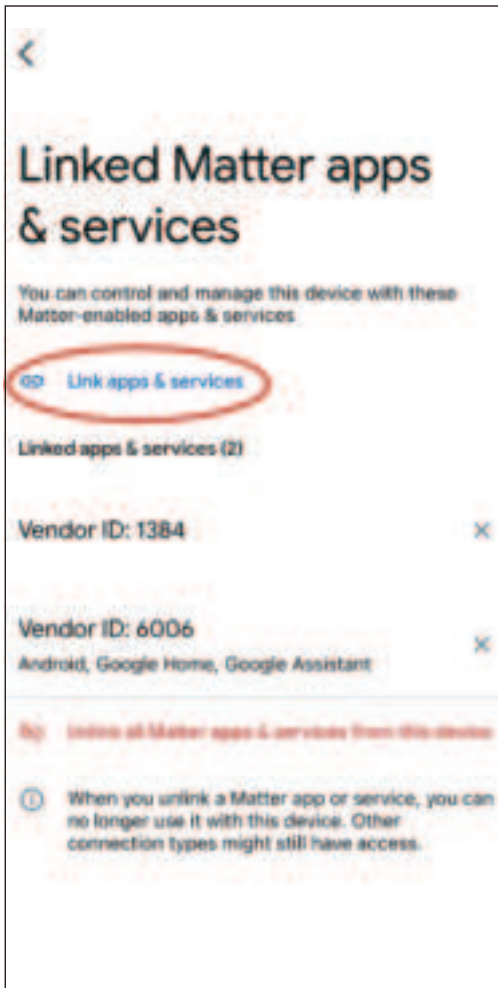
Linked Matter apps & services

You can control and manage this device with these Matter-enabled apps & services

Link apps & services

Linked apps & services (2)

Vendor ID: 1384

Vendor ID: 6006
Android, Google Home, Google Assistant

Unlink all Matter apps & services from this device

When you unlink a Matter app or service, you can no longer use it with this device. Other connection types might still have access.